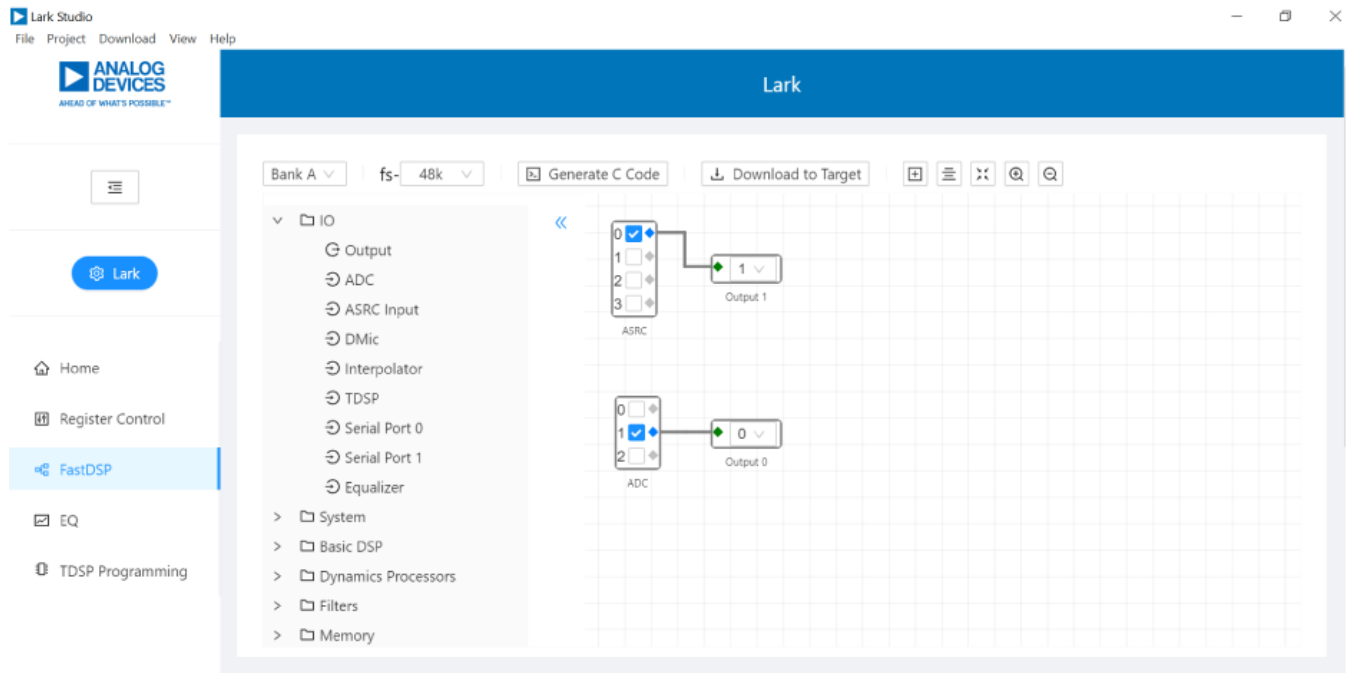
Lark Studio
File Project Download View Help

ANALOG DEVICES
AHEAD OF WHAT'S POSSIBLE™

Lark

Lark

Home
Register Control
FastDSP
EQ
TDSP Programming

Bank A
fs- 48k
Generate C Code
Download to Target

IO
Output
ADC
ASRC Input
DMic
Interpolator
TDSP
Serial Port 0
Serial Port 1
Equalizer
System
Basic DSP
Dynamics Processors
Filters
Memory

«

0
1
2
3
ASRC

1
Output 1

0
1
2
ADC

0
Output 0